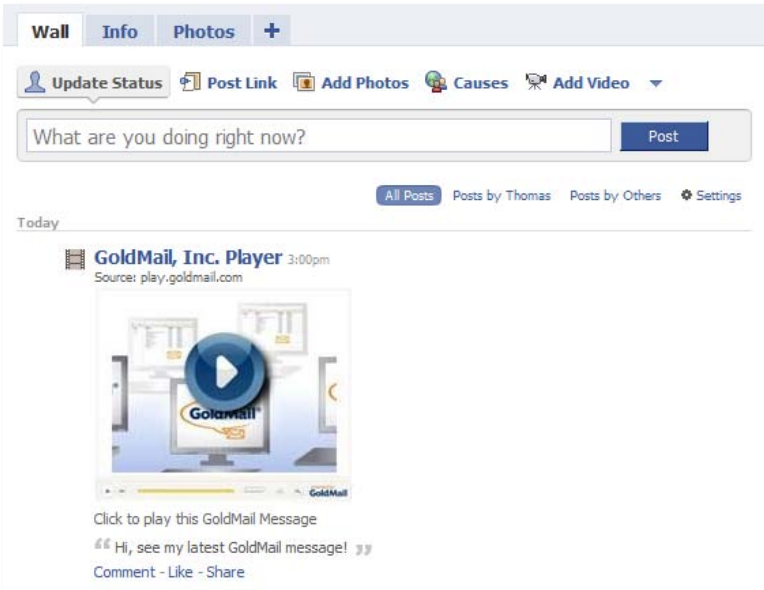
Wall Info Photos +

Update Status Post Link Add Photos Causes Add Video

What are you doing right now?

Post

All Posts Posts by Thomas Posts by Others Settings

Today

GoldMail, Inc. Player 3:00pm
Source: play.goldmail.com

GoldMail

GoldMail

Click to play this GoldMail Message

“ Hi, see my latest GoldMail message! ”

Comment - Like - Share